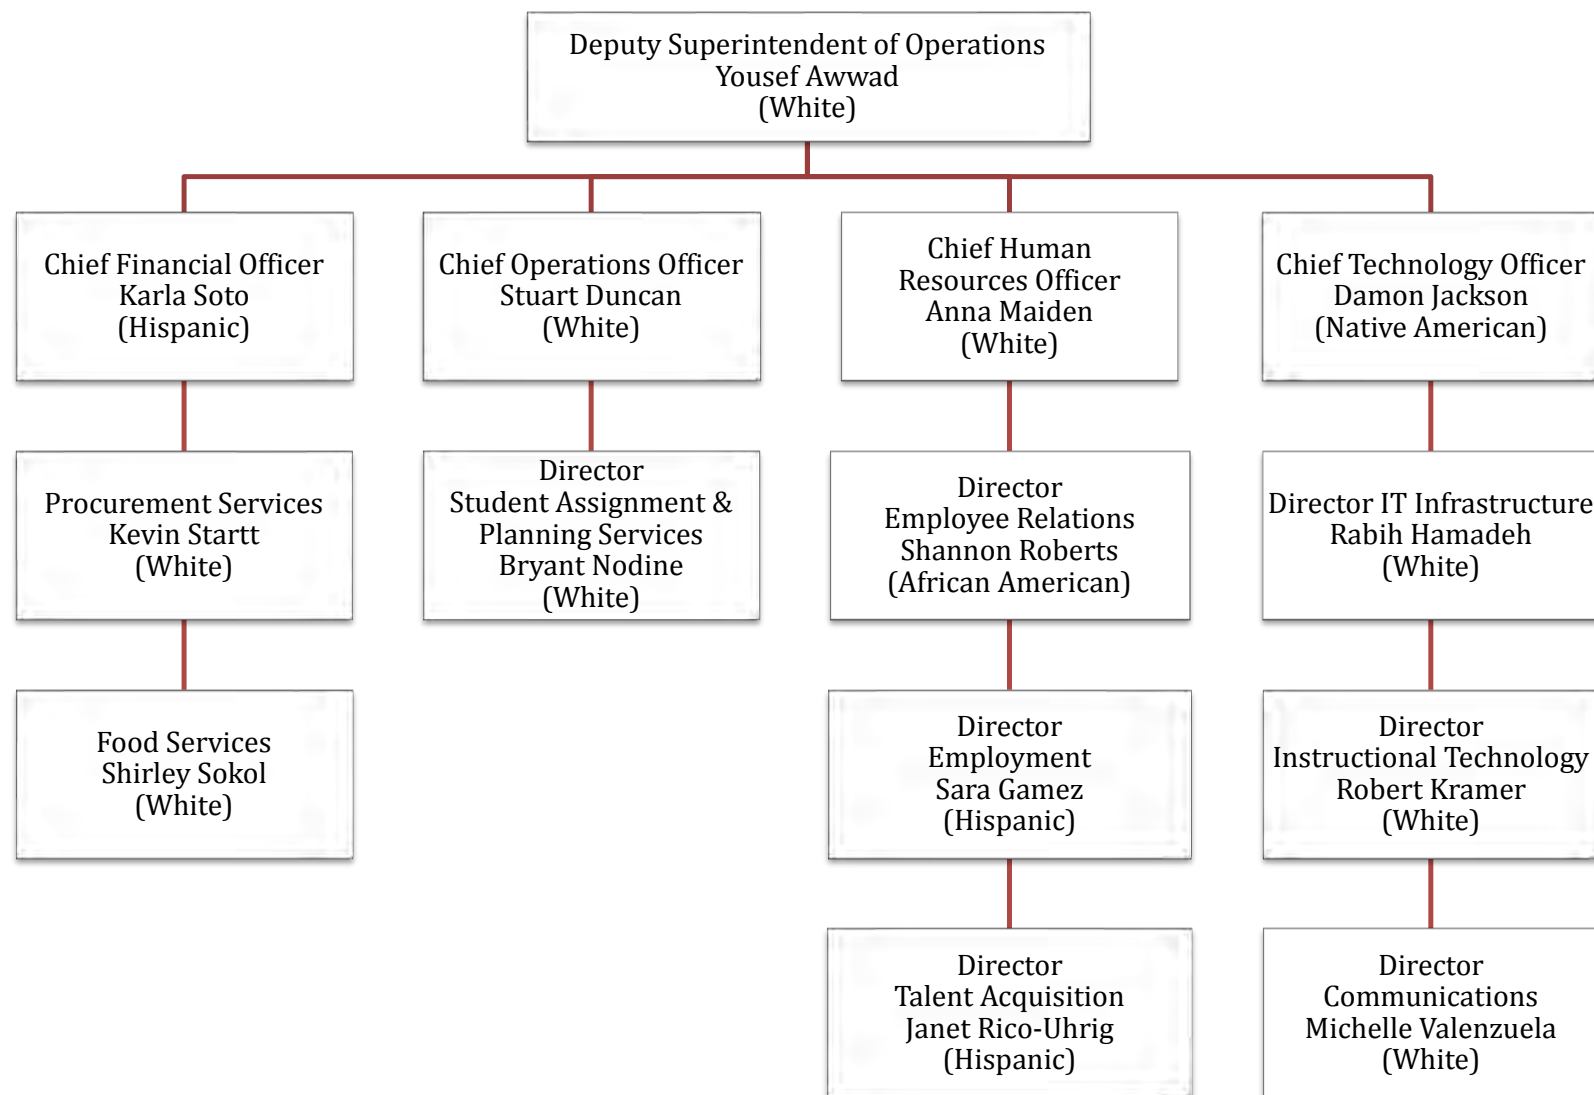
Deputy Superintendent of Operations
Yousef Awwad
(White)

Chief Financial Officer
Karla Soto
(Hispanic)

Procurement Services
Kevin Startt
(White)

Food Services
Shirley Sokol
(White)

Chief Operations Officer
Stuart Duncan
(White)

Director
Student Assignment & Planning Services
Bryant Nodine
(White)

Chief Human Resources Officer
Anna Maiden
(White)

Director
Employee Relations
Shannon Roberts
(African American)

Director
Employment
Sara Gamez
(Hispanic)

Director
Talent Acquisition
Janet Rico-Uhrig
(Hispanic)

Chief Technology Officer
Damon Jackson
(Native American)

Director IT Infrastructure
Rabih Hamadeh
(White)

Director
Instructional Technology
Robert Kramer
(White)

Director
Communications
Michelle Valenzuela
(White)